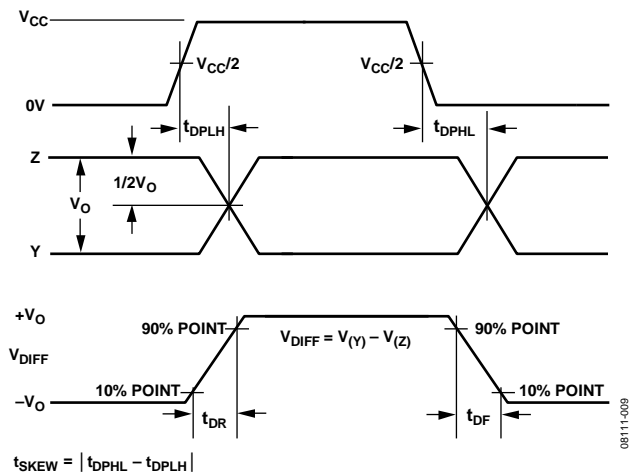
$V_{CC}$

$V_{CC}/2$

$V_{CC}/2$

0V

$t_{DPLH}$

$t_{DPHL}$

Z

$1/2V_O$

$V_O$

Y

$+V_O$

90% POINT

$V_{DIFF} = V_{(Y)} - V_{(Z)}$

90% POINT

$V_{DIFF}$

10% POINT

10% POINT

$-V_O$

$t_{DR}$

$t_{DF}$

08111-009

$t_{SKEW} = |t_{DPHL} - t_{DPLH}|$